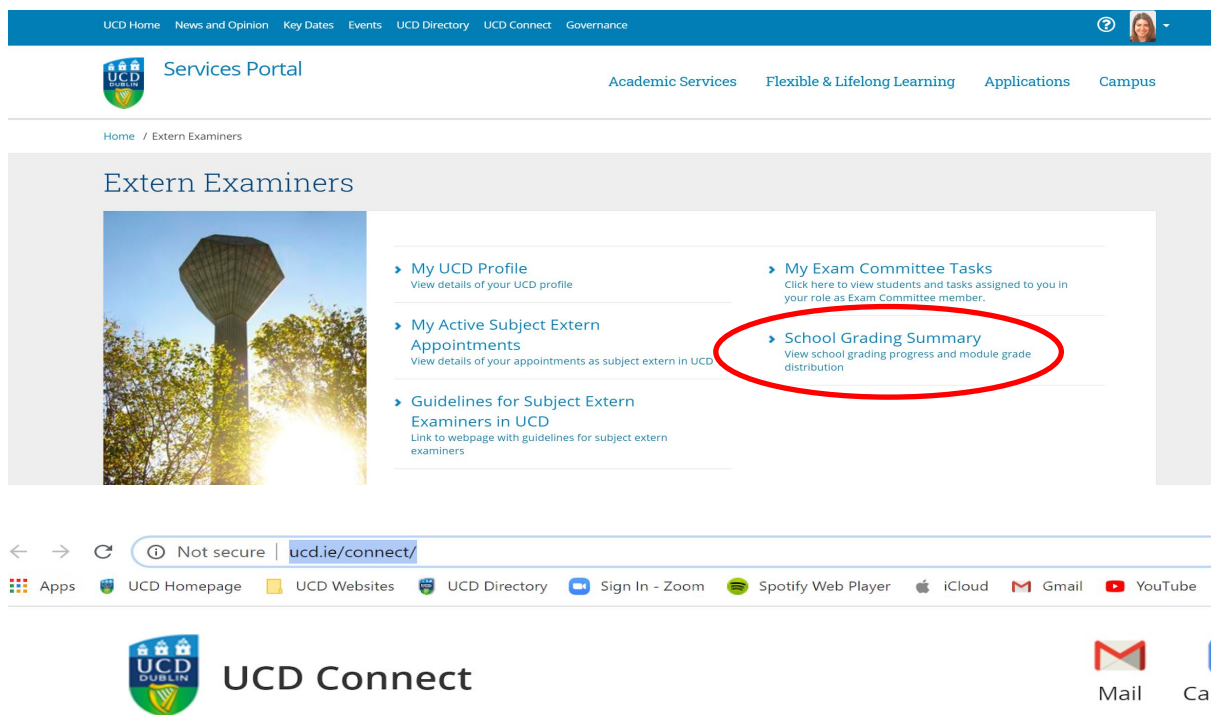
UCD Home News and Opinion Key Dates Events UCD Directory UCD Connect Governance

UCD DUBLIN

Services Portal

Academic Services Flexible & Lifelong Learning Applications Campus

Home / Extern Examiners

Extern Examiners

My UCD Profile
View details of your UCD profile

My Active Subject Extern Appointments
View details of your appointments as subject extern in UCD

Guidelines for Subject Extern Examiners in UCD
Link to webpage with guidelines for subject extern examiners

My Exam Committee Tasks
Click here to view students and tasks assigned to you in your role as Exam Committee member.

School Grading Summary
View school grading progress and module grade distribution

Not secure | ucd.ie/connect/

Apps UCD Homepage UCD Websites UCD Directory Sign In - Zoom Spotify Web Player iCloud Gmail YouTube

UCD DUBLIN

UCD Connect

Mail Ca